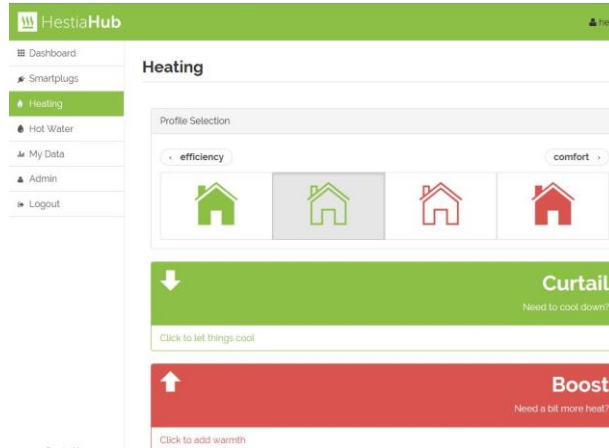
HestiaHub

he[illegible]

Dashboard
Smartplugs
Heating
Hot Water
My Data
Admin
Logout

Heating

Profile Selection

‹ efficiency

comfort ›

Curtail

Need to cool down?

Click to let things cool

Boost

Need a bit more heat?

Click to add warmth